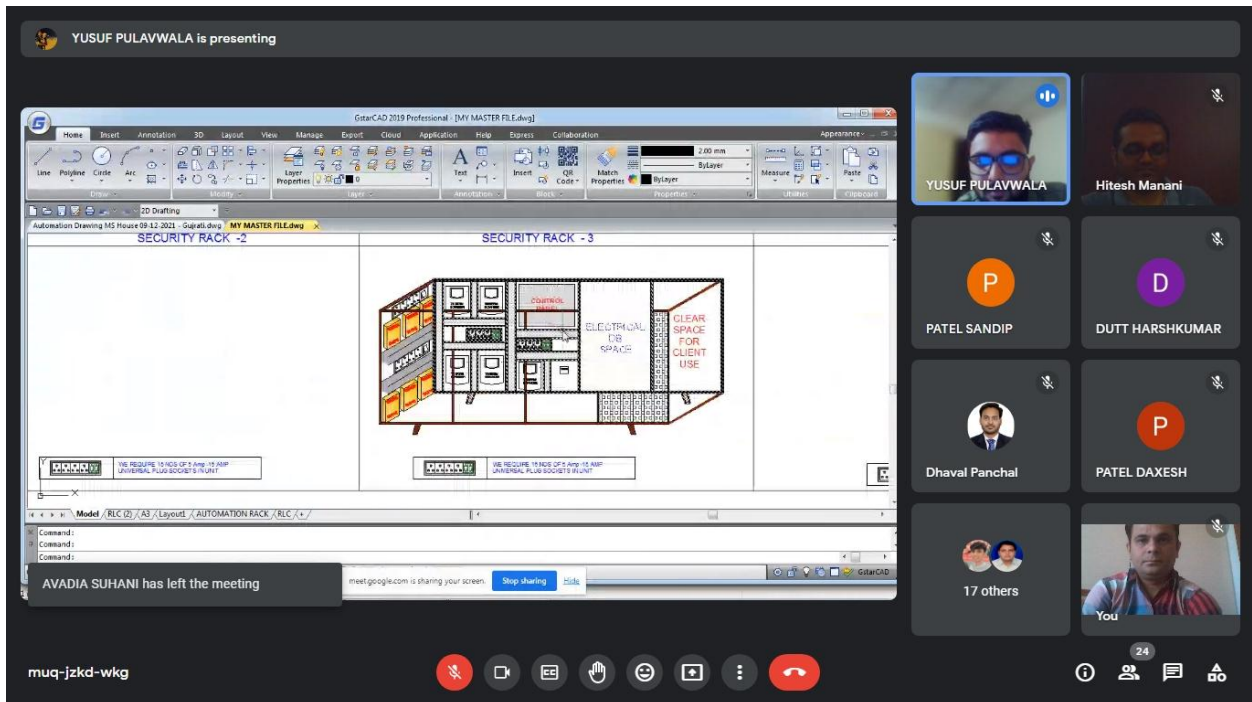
YUSUF PULAVWALA is presenting

GstarCAD 2019 Professional - [MY MASTER FILE.dwg]

Home Insert Annotation 3D Layout View Manage Export Cloud Application Help Express Collaboration Appearance

Line Polyline Circle Arc Draw Modify Layer Properties Layer Text Annotation Insert QR Code Block Match Properties 2.00 mm ByLayer ByLayer Properties Measure Utilities Paste Clipboard

2D Drafting

Automation Drawing MS House 09-12-2021 - Gujrati.dwg MY MASTER FILE.dwg

SECURITY RACK -2

SECURITY RACK - 3

CONTROL PANEL

ELECTRICAL DB SPACE

CLEAR SPACE FOR CLIENT USE

WE REQUIRE 15 NOS OF 5 Amp -15 AMP UNIVERSAL PLUG SOCKETS IN UNIT

WE REQUIRE 15 NOS OF 5 Amp -15 AMP UNIVERSAL PLUG SOCKETS IN UNIT

Model RLC (2) A3 Layout1 AUTOMATION RACK RLC +

Command:
Command:
Command:

GstarCAD

AVADIA SUHANI has left the meeting

meet.google.com is sharing your screen. Stop sharing Hide

YUSUF PULAVWALA

Hitesh Manani

P

PATEL SANDIP

D

DUTT HARSHKUMAR

Dhaval Panchal

P

PATEL DAXESH

17 others

You

muq-jzkd-wkg

24